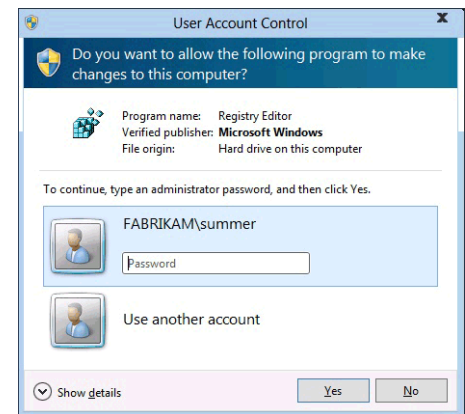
User Account Control

Do you want to allow the following program to make changes to this computer?

Program name: Registry Editor
Verified publisher: Microsoft Windows
File origin: Hard drive on this computer

To continue, type an administrator password, and then click Yes.

FABRIKAM\summer

Password

Use another account

Show details

Yes

No